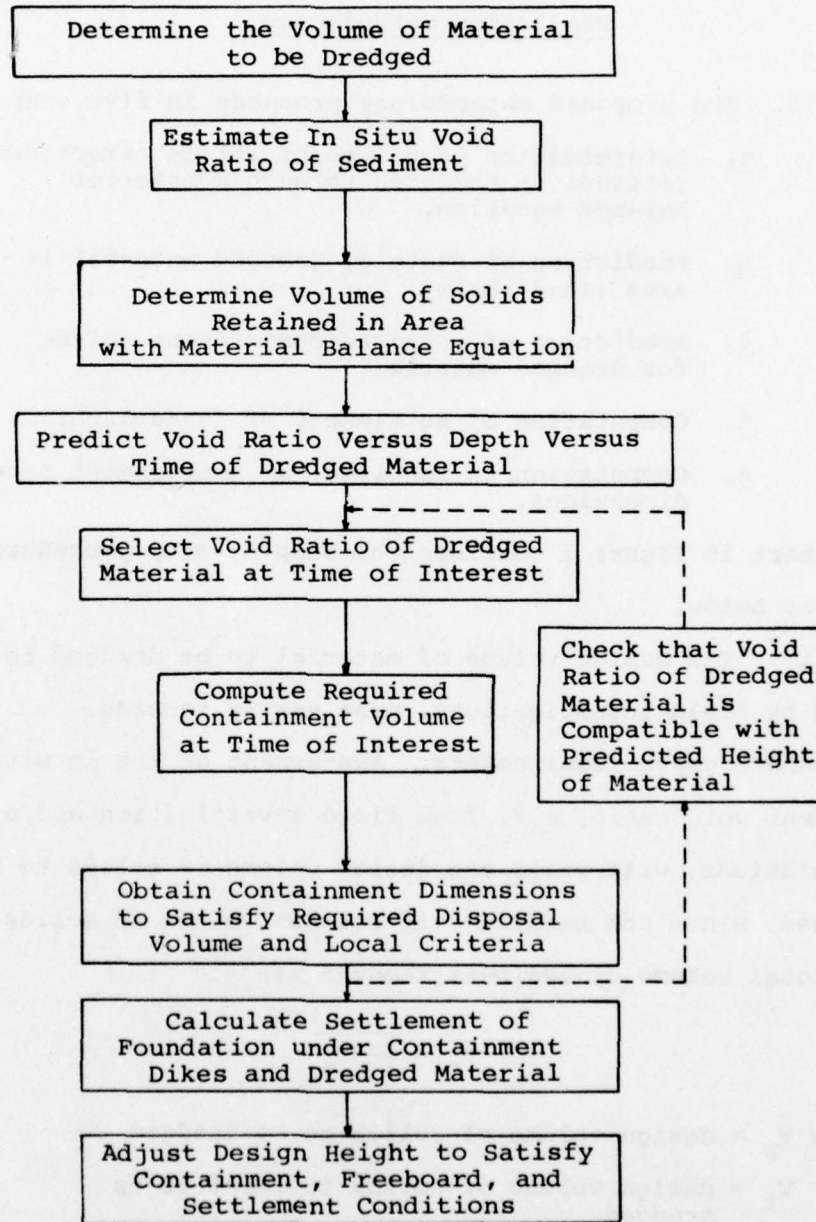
Determine the Volume of Material to be Dredged

Estimate In Situ Void Ratio of Sediment

Determine Volume of Solids Retained in Area with Material Balance Equation

Predict Void Ratio Versus Depth Versus Time of Dredged Material

Select Void Ratio of Dredged Material at Time of Interest

Check that Void Ratio of Dredged Material is Compatible with Predicted Height of Material

Compute Required Containment Volume at Time of Interest

Obtain Containment Dimensions to Satisfy Required Disposal Volume and Local Criteria

Calculate Settlement of Foundation under Containment Dikes and Dredged Material

Adjust Design Height to Satisfy Containment, Freeboard, and Settlement Conditions